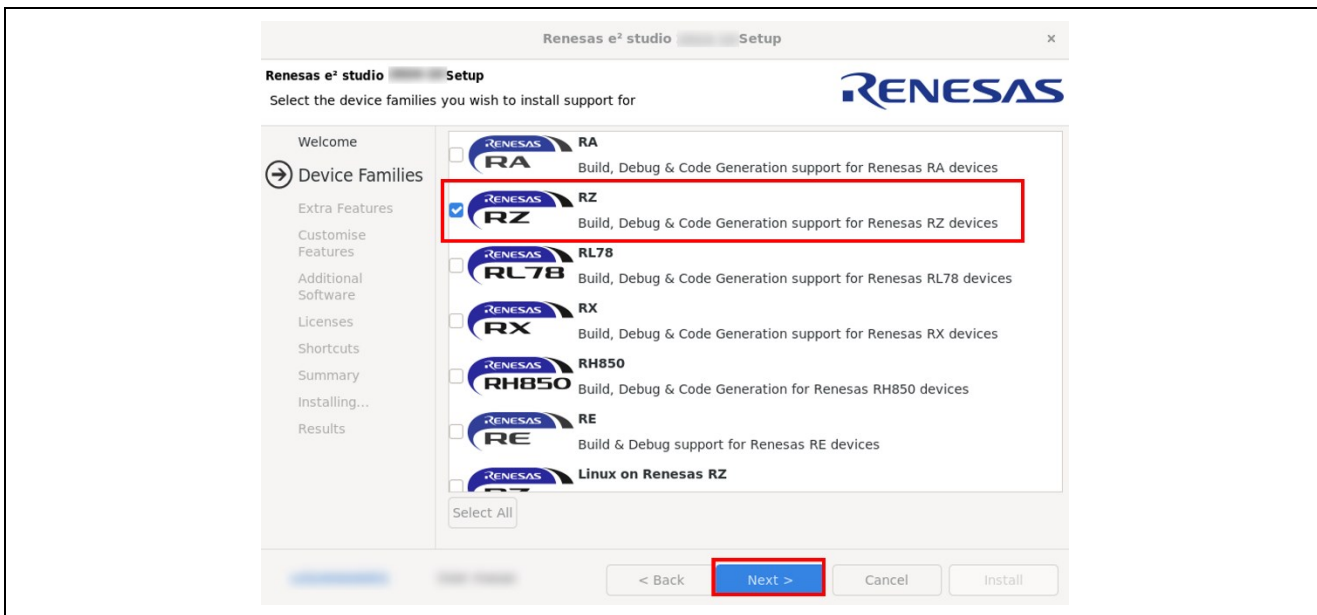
Renesas e² studio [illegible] Setup ×

Renesas e² studio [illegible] Setup
Select the device families you wish to install support for

RENESAS

Welcome
Device Families
Extra Features
Customise Features
Additional Software
Licenses
Shortcuts
Summary
Installing...
Results

RENESAS RA
RA
Build, Debug & Code Generation support for Renesas RA devices

RENESAS RZ
RZ
Build, Debug & Code Generation support for Renesas RZ devices

RENESAS RL78
RL78
Build, Debug & Code Generation support for Renesas RL78 devices

RENESAS RX
RX
Build, Debug & Code Generation support for Renesas RX devices

RENESAS RH850
RH850
Build, Debug & Code Generation for Renesas RH850 devices

RENESAS RE
RE
Build & Debug support for Renesas RE devices

RENESAS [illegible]
Linux on Renesas RZ

Select All

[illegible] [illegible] < Back Next > Cancel Install